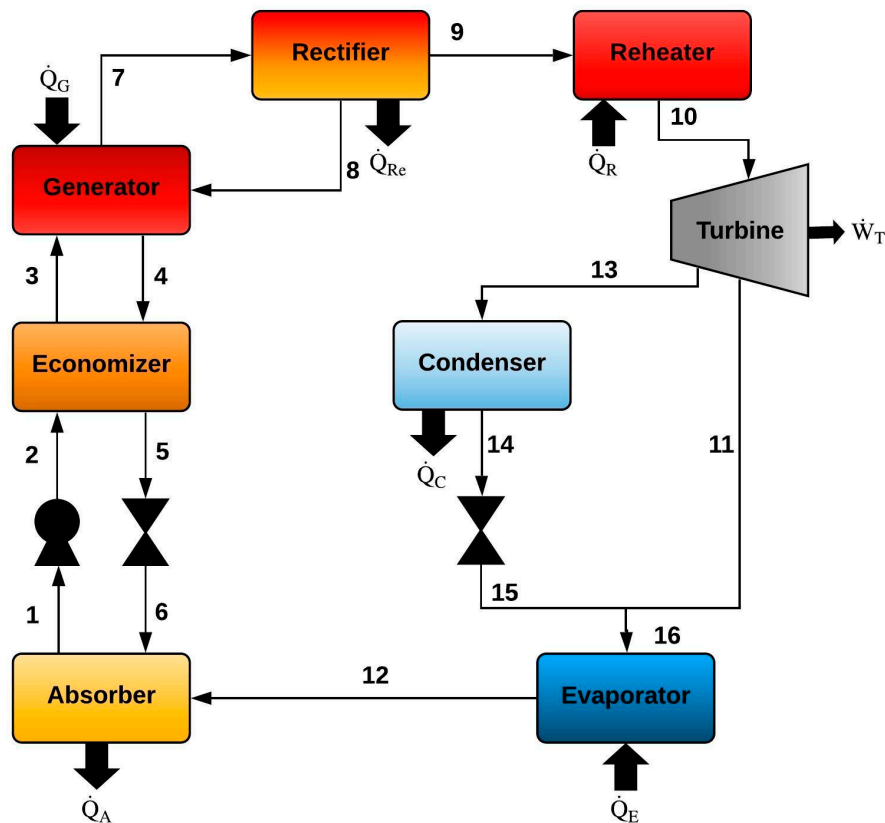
$\dot{Q}_G$
7
Rectifier
9
Reheater
$\dot{Q}_{Re}$
$\dot{Q}_R$
10
Generator
8
Turbine
$\dot{W}_T$
3
4
13
Economizer
Condenser
2
5
14
11
$\dot{Q}_C$
1
6
15
16
Absorber
12
Evaporator
$\dot{Q}_A$
$\dot{Q}_E$